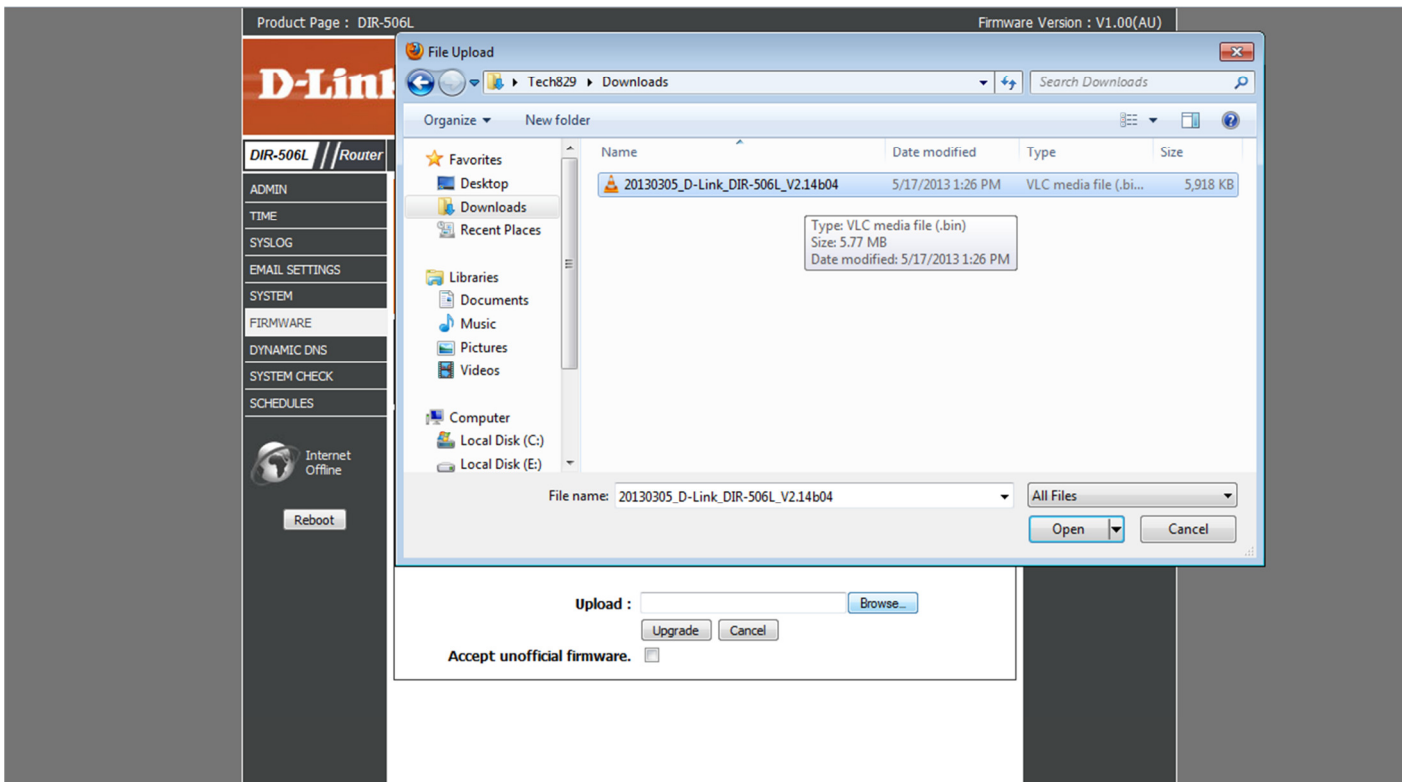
Product Page : DIR-506L

Firmware Version : V1.00(AU)

D-Lin

DIR-506L Router

ADMIN
TIME
SYSLOG
EMAIL SETTINGS
SYSTEM
FIRMWARE
DYNAMIC DNS
SYSTEM CHECK
SCHEDULES

Internet Offline

Reboot

File Upload

Tech829 ▸ Downloads

Search Downloads

Organize ▾ New folder

Favorites
Desktop
Downloads
Recent Places

Libraries
Documents
Music
Pictures
Videos

Computer
Local Disk (C:)
Local Disk (E:)

| Name | Date modified | Type | Size |
|---|---|---|---|
| 20130305_D-Link_DIR-506L_V2.14b04 | 5/17/2013 1:26 PM | VLC media file (.bi... | 5,918 KB |

Type: VLC media file (.bin)
Size: 5.77 MB
Date modified: 5/17/2013 1:26 PM

File name: 20130305_D-Link_DIR-506L_V2.14b04

All Files

Open

Cancel

Upload : Browse...

Upgrade Cancel

Accept unofficial firmware.